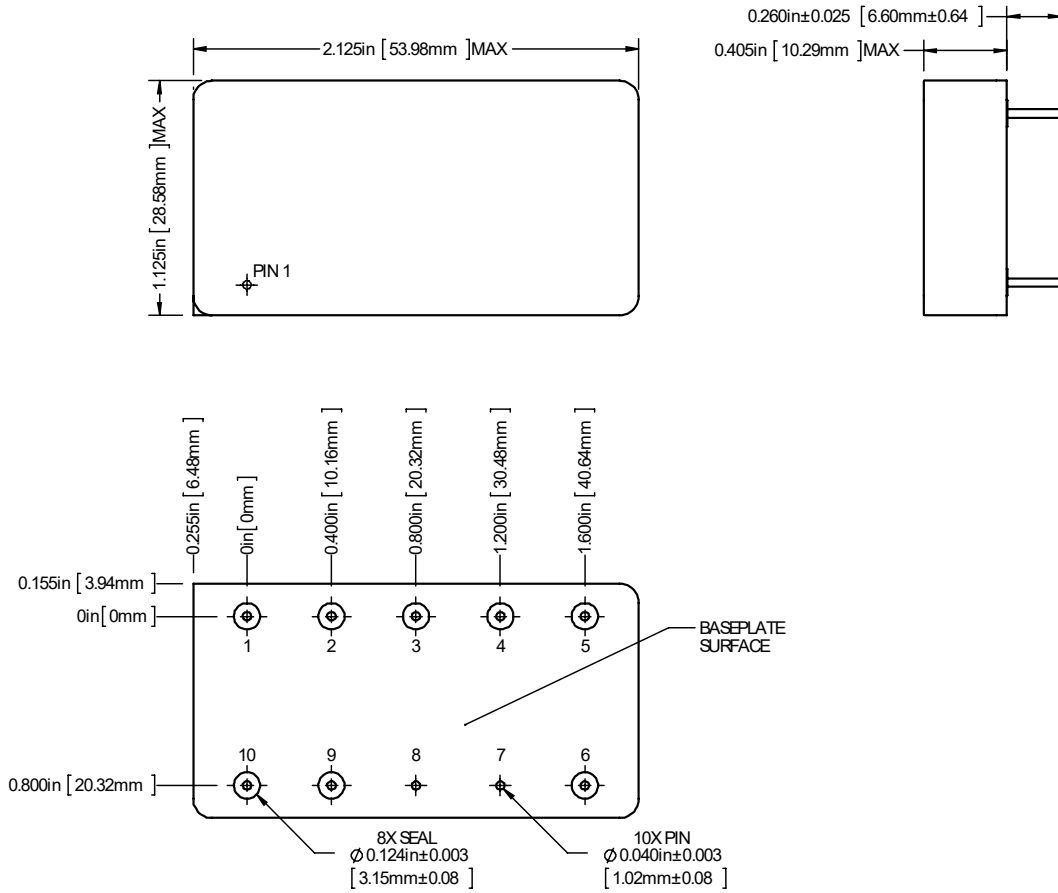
2.125in [ 53.98mm ]MAX

1.125in [ 28.58mm ]MAX

PIN 1

0.260in±0.025 [ 6.60mm±0.64 ]

0.405in [ 10.29mm ]MAX

-0.255in [ 6.48mm ]

0in [ 0mm ]

0.400in [ 10.16mm ]

0.800in [ 20.32mm ]

1.200in [ 30.48mm ]

1.600in [ 40.64mm ]

0.155in [ 3.94mm ]

0in [ 0mm ]

1 2 3 4 5

BASEPLATE SURFACE

10 9 8 7 6

0.800in [ 20.32mm ]

8X SEAL
$\phi$ 0.124in±0.003
[ 3.15mm±0.08 ]

10X PIN
$\phi$ 0.040in±0.003
[ 1.02mm±0.08 ]